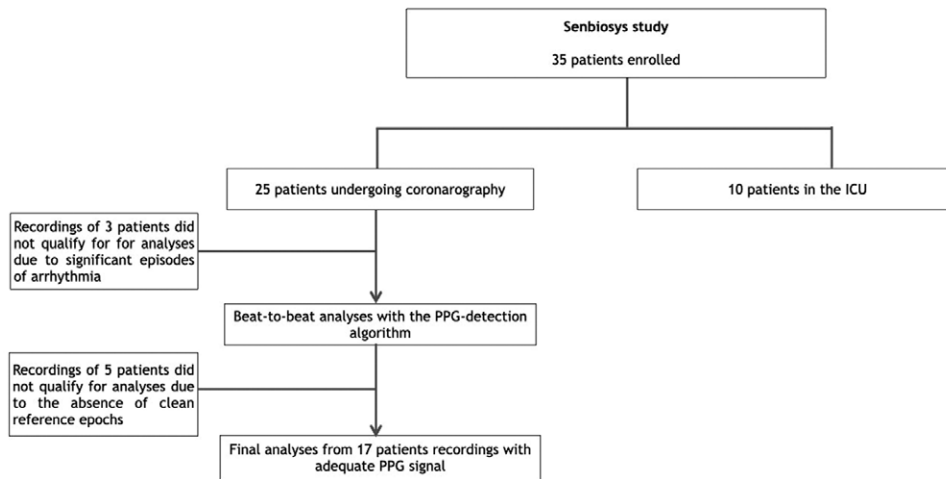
Senbiosys study
35 patients enrolled

25 patients undergoing coronarography

10 patients in the ICU

Recordings of 3 patients did not qualify for for analyses due to significant episodes of arrhythmia

Beat-to-beat analyses with the PPG-detection algorithm

Recordings of 5 patients did not qualify for analyses due to the absence of clean reference epochs

Final analyses from 17 patients recordings with adequate PPG signal